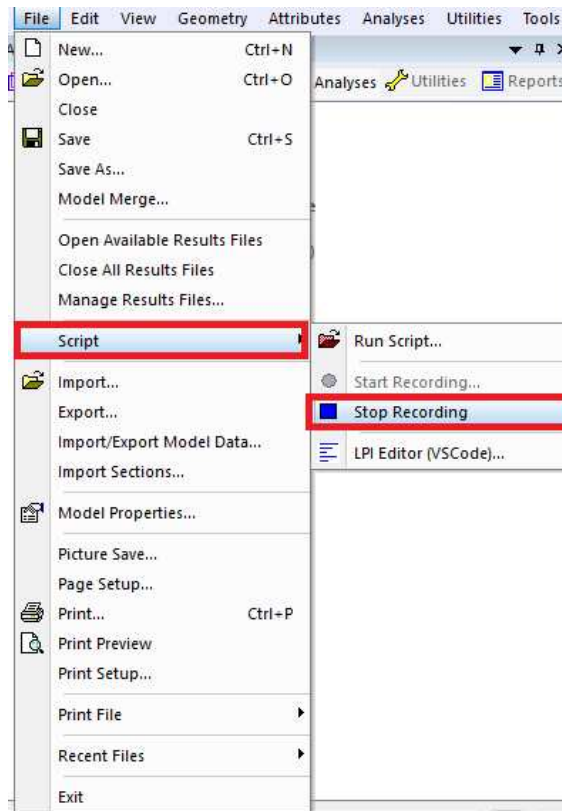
File Edit View Geometry Attributes Analyses Utilities Tools

Analyses Utilities Reports

New... Ctrl+N
Open... Ctrl+O
Close
Save Ctrl+S
Save As...
Model Merge...

Open Available Results Files
Close All Results Files
Manage Results Files...

Script

Import...
Export...
Import/Export Model Data...
Import Sections...

Model Properties...

Picture Save...
Page Setup...
Print... Ctrl+P
Print Preview
Print Setup...

Print File

Recent Files

Exit

Run Script...
Start Recording...
Stop Recording
LPI Editor (VSCode)...